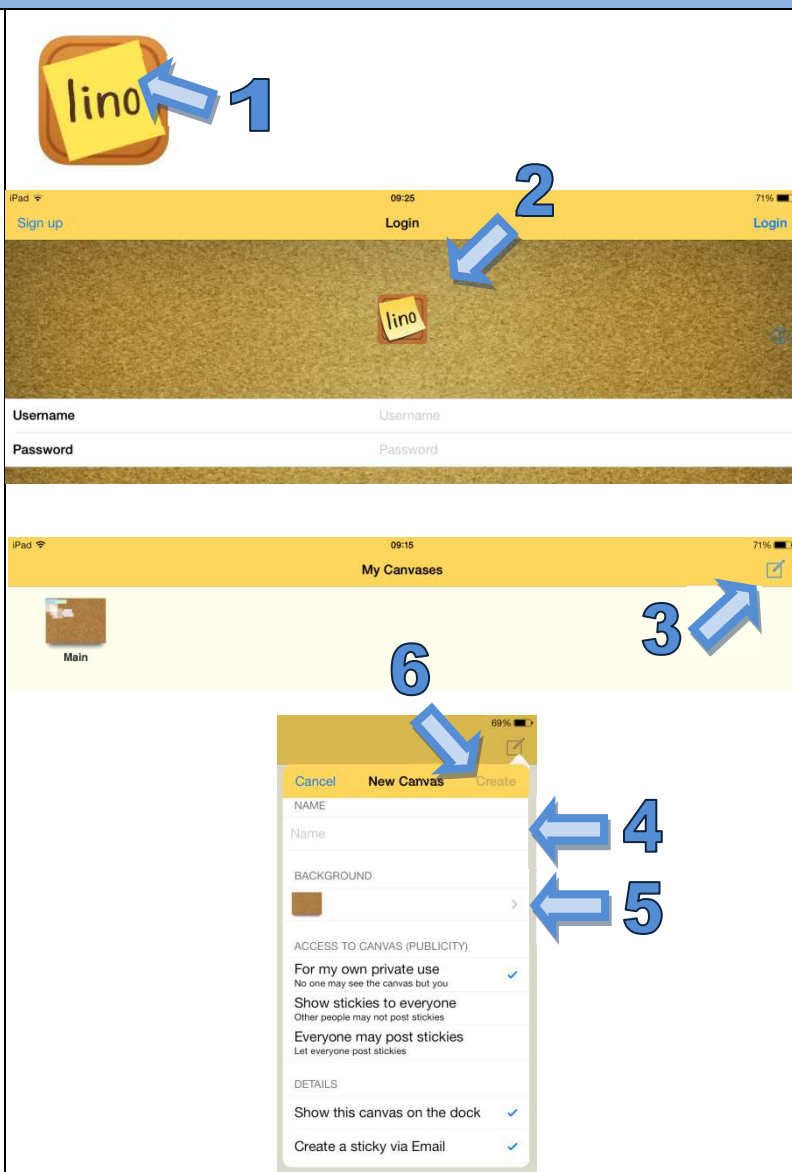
lino

1

iPad 09:25 71%

2

Sign up Login Login

lino

Username Username

Password Password

iPad 09:15 71%

My Canvases

Main

3

6

69%

Cancel New Canvas Create

NAME

Name

4

BACKGROUND

5

ACCESS TO CANVAS (PUBLICITY)

For my own private use
No one may see the canvas but you

Show stickies to everyone
Other people may not post stickies

Everyone may post stickies
Let everyone post stickies

DETAILS

Show this canvas on the dock

Create a sticky via Email